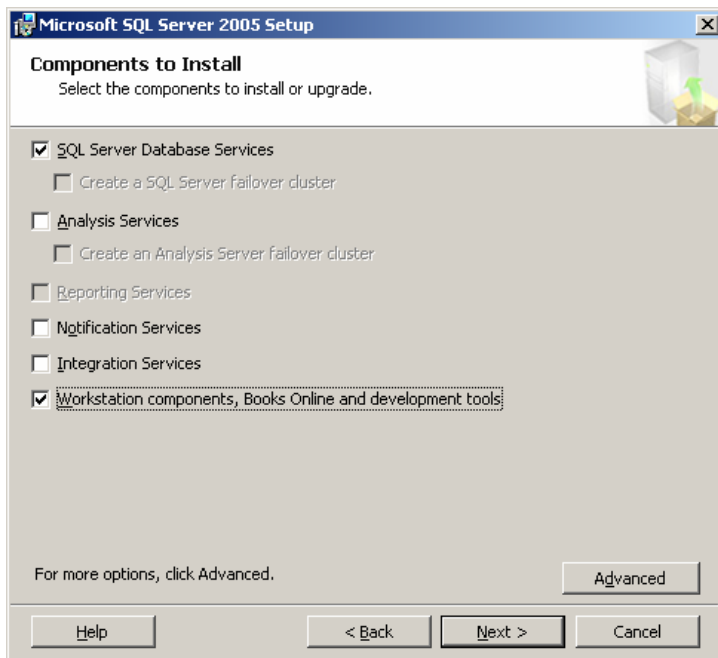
Microsoft SQL Server 2005 Setup

Components to Install
Select the components to install or upgrade.

SQL Server Database Services

Create a SQL Server failover cluster

Analysis Services

Create an Analysis Server failover cluster

Reporting Services

Notification Services

Integration Services

Workstation components, Books Online and development tools

For more options, click Advanced.

Advanced

Help

< Back

Next >

Cancel